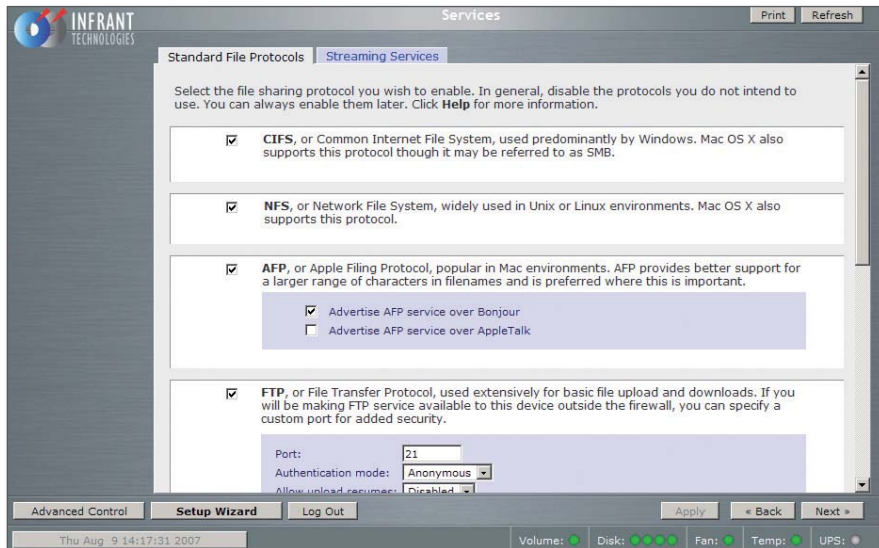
INFRANT TECHNOLOGIES

Services

Print Refresh

Standard File Protocols Streaming Services

Select the file sharing protocol you wish to enable. In general, disable the protocols you do not intend to use. You can always enable them later. Click **Help** for more information.

☑ **CIFS**, or Common Internet File System, used predominantly by Windows. Mac OS X also supports this protocol though it may be referred to as SMB.

☑ **NFS**, or Network File System, widely used in Unix or Linux environments. Mac OS X also supports this protocol.

☑ **AFP**, or Apple Filing Protocol, popular in Mac environments. AFP provides better support for a larger range of characters in filenames and is preferred where this is important.

☑ Advertise AFP service over Bonjour
☐ Advertise AFP service over AppleTalk

☑ **FTP**, or File Transfer Protocol, used extensively for basic file upload and downloads. If you will be making FTP service available to this device outside the firewall, you can specify a custom port for added security.

Port: 21
Authentication mode: Anonymous
Allow upload resumes: Disabled

Advanced Control Setup Wizard Log Out Apply « Back Next »

Thu Aug 9 14:17:31 2007 Volume: Disk: Fan: Temp: UPS: